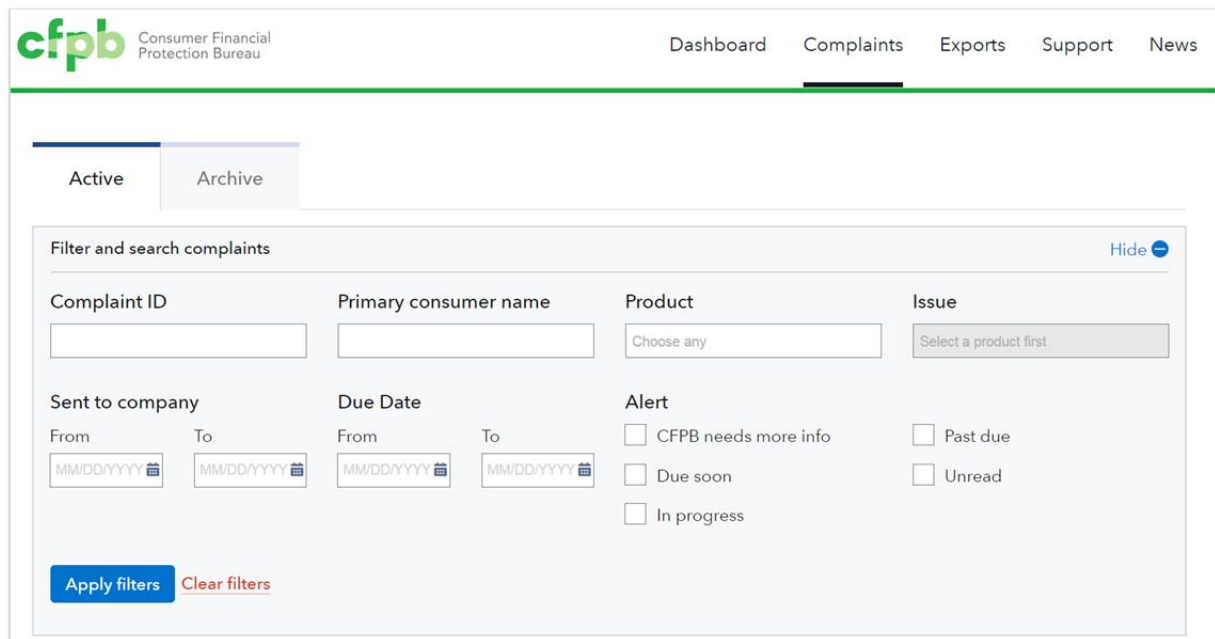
cfpb Consumer Financial Protection Bureau

Dashboard Complaints Exports Support News

Active Archive

Filter and search complaints

Hide

Complaint ID

Primary consumer name

Product

Choose any

Issue

Select a product first

Sent to company

From To

MM/DD/YYYY MM/DD/YYYY

Due Date

From To

MM/DD/YYYY MM/DD/YYYY

Alert

CFPB needs more info

Due soon

In progress

Past due

Unread

Apply filters Clear filters